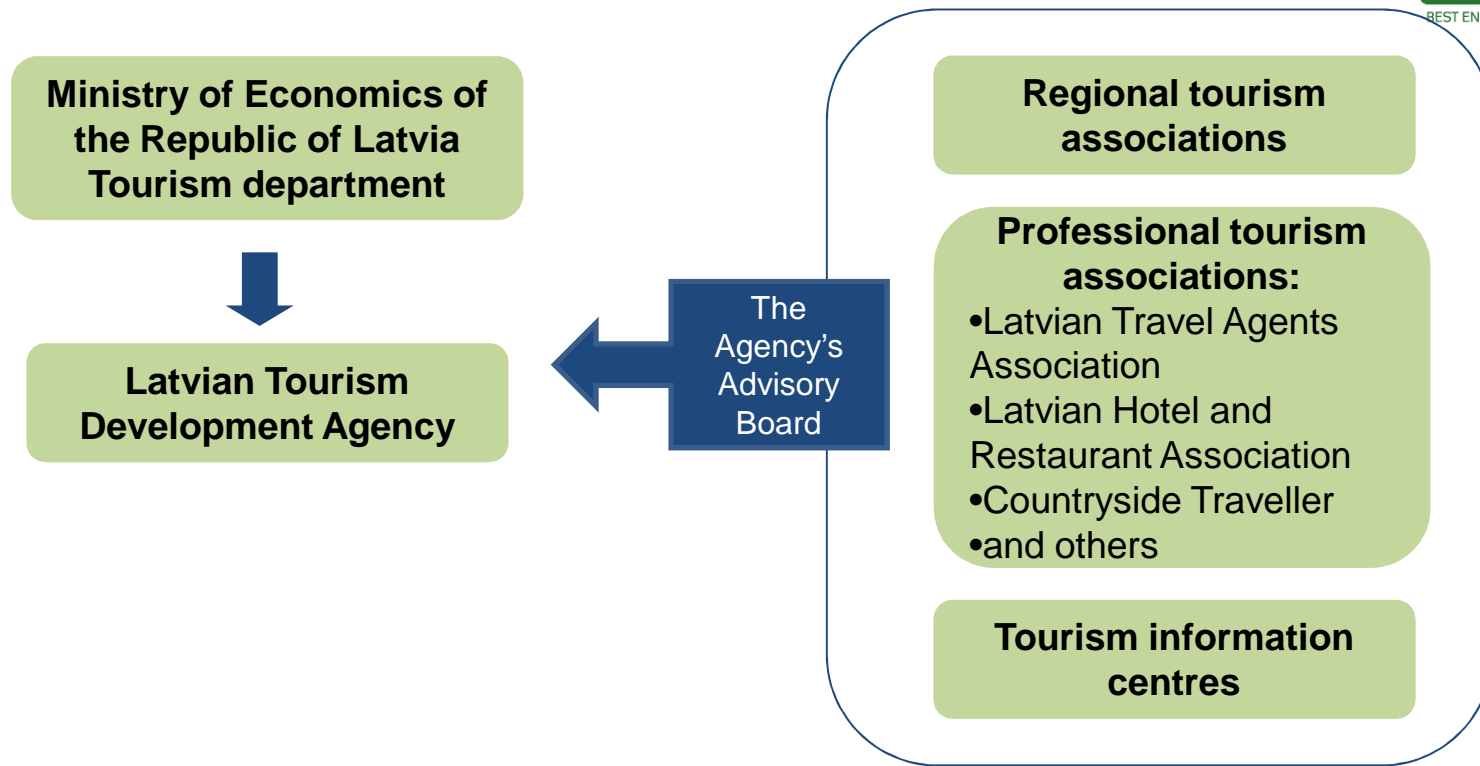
BEST EN

Ministry of Economics of the Republic of Latvia Tourism department

Latvian Tourism Development Agency

The Agency's Advisory Board

Regional tourism associations

Professional tourism associations:
•Latvian Travel Agents Association
•Latvian Hotel and Restaurant Association
•Countryside Traveller
•and others

Tourism information centres